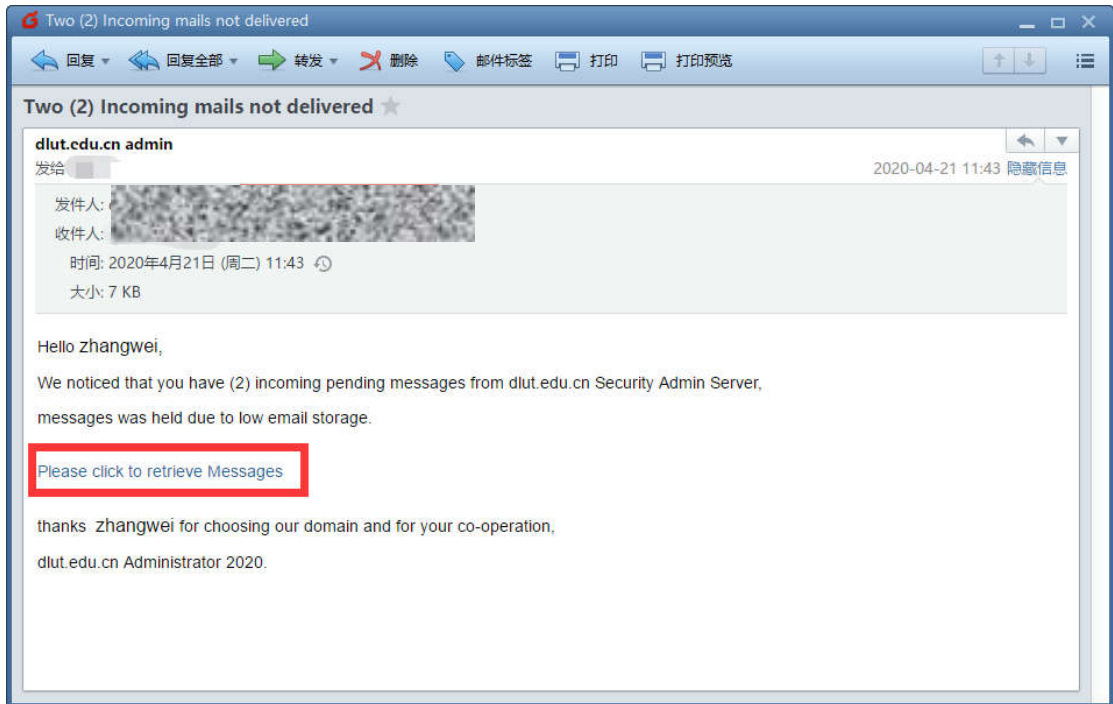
Two (2) Incoming mails not delivered

回复 回复全部 转发 删除 邮件标签 打印 打印预览

Two (2) Incoming mails not delivered

dlut.edu.cn admin
发给 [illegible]
2020-04-21 11:43 隐藏信息

发件人: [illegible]
收件人: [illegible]
时间: 2020年4月21日 (周二) 11:43
大小: 7 KB

Hello zhangwei,

We noticed that you have (2) incoming pending messages from dlut.edu.cn Security Admin Server,

messages was held due to low email storage.

Please click to retrieve Messages

thanks zhangwei for choosing our domain and for your co-operation,

dlut.edu.cn Administrator 2020.